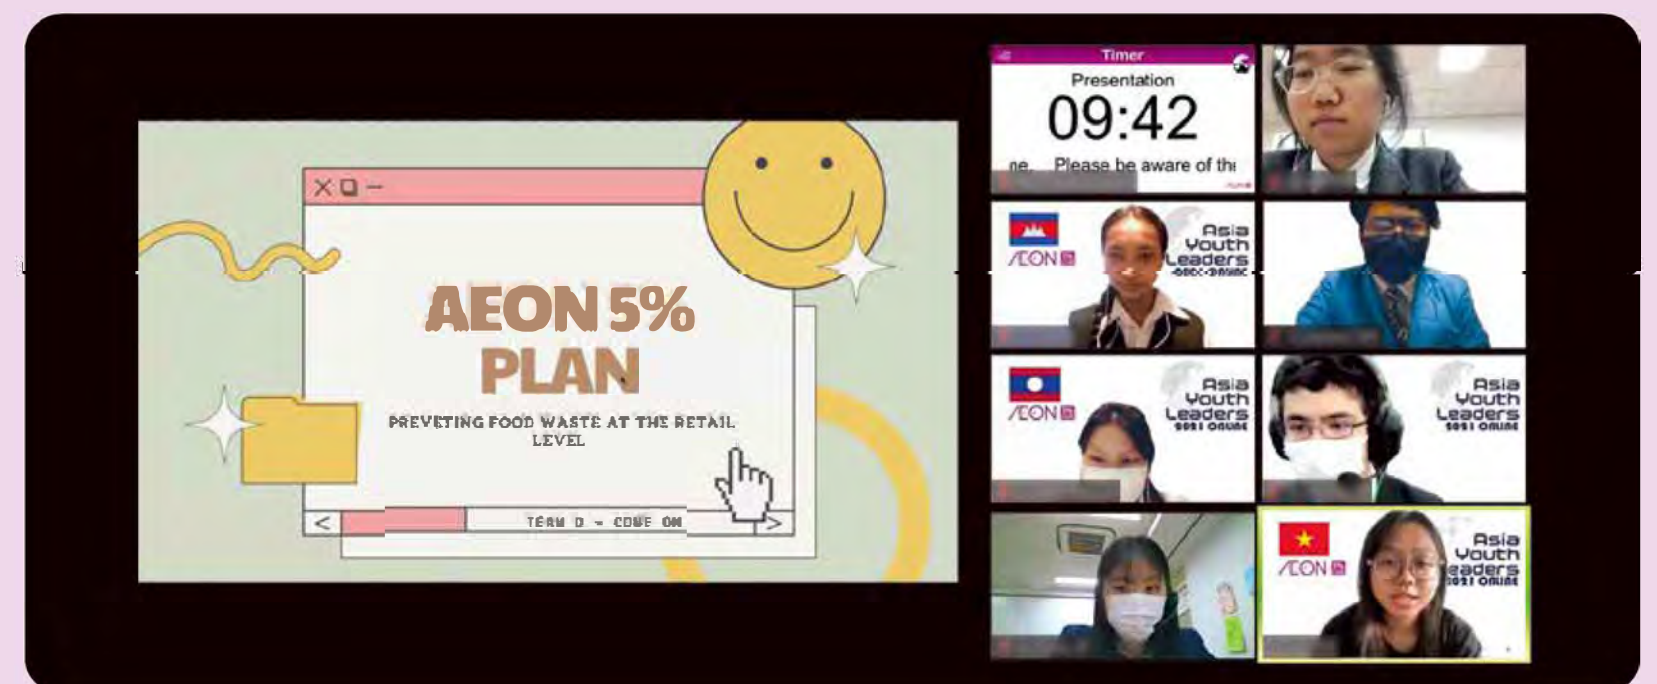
AEON 5% PLAN

PREVETING FOOD WASTE AT THE RETAIL LEVEL

TEAM D - COME ON

Timer

Presentation

09:42

ne. Please be aware of the

ÆON

Asia Youth Leaders

ÆON

Asia Youth Leaders 2021 ONLINE

Asia Youth Leaders 2021 ONLINE

ÆON

Asia Youth Leaders 2021 ONLINE